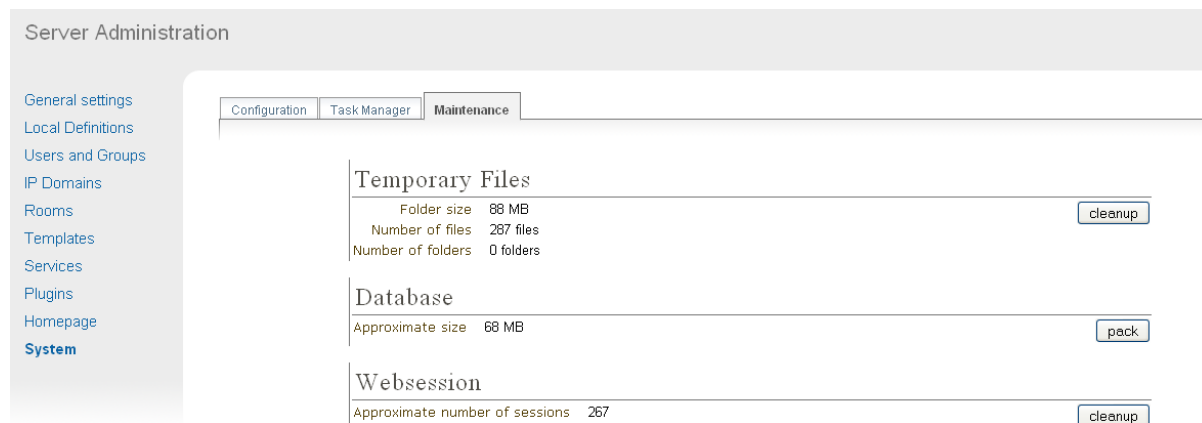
Server Administration

General settings
Local Definitions
Users and Groups
IP Domains
Rooms
Templates
Services
Plugins
Homepage
System

Configuration | Task Manager | Maintenance

Temporary Files

Folder size 88 MB
Number of files 287 files
Number of folders 0 folders

cleanup

Database

Approximate size 68 MB

pack

Websession

Approximate number of sessions 267

cleanup